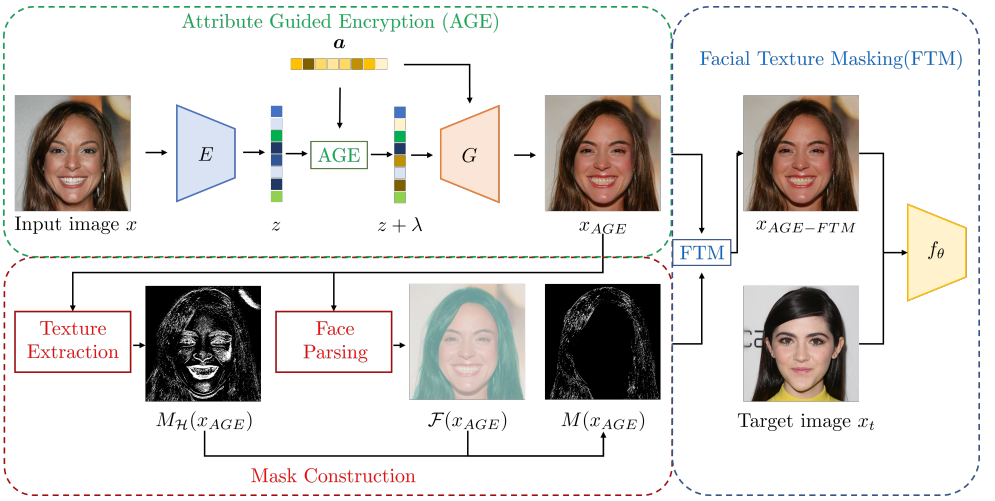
Attribute Guided Encryption (AGE)

$\boldsymbol{a}$

$E$

AGE

$G$

Input image $x$

$z$

$z+\lambda$

$x_{AGE}$

Facial Texture Masking(FTM)

$x_{AGE-FTM}$

FTM

$f_\theta$

Texture Extraction

Face Parsing

$M_{\mathcal{H}}(x_{AGE})$

$\mathcal{F}(x_{AGE})$

$M(x_{AGE})$

Target image $x_t$

Mask Construction